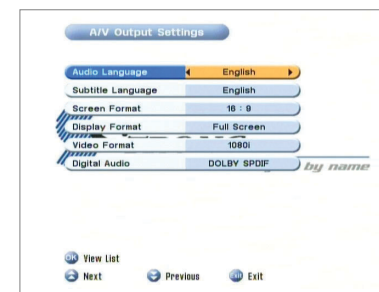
A/V Output Settings

Audio Language | English
Subtitle Language | English
Screen Format | 16 : 9
Display Format | Full Screen
Video Format | 1080i
Digital Audio | DOLBY SPDIF

by name

OK View List
Next
Previous
Exit